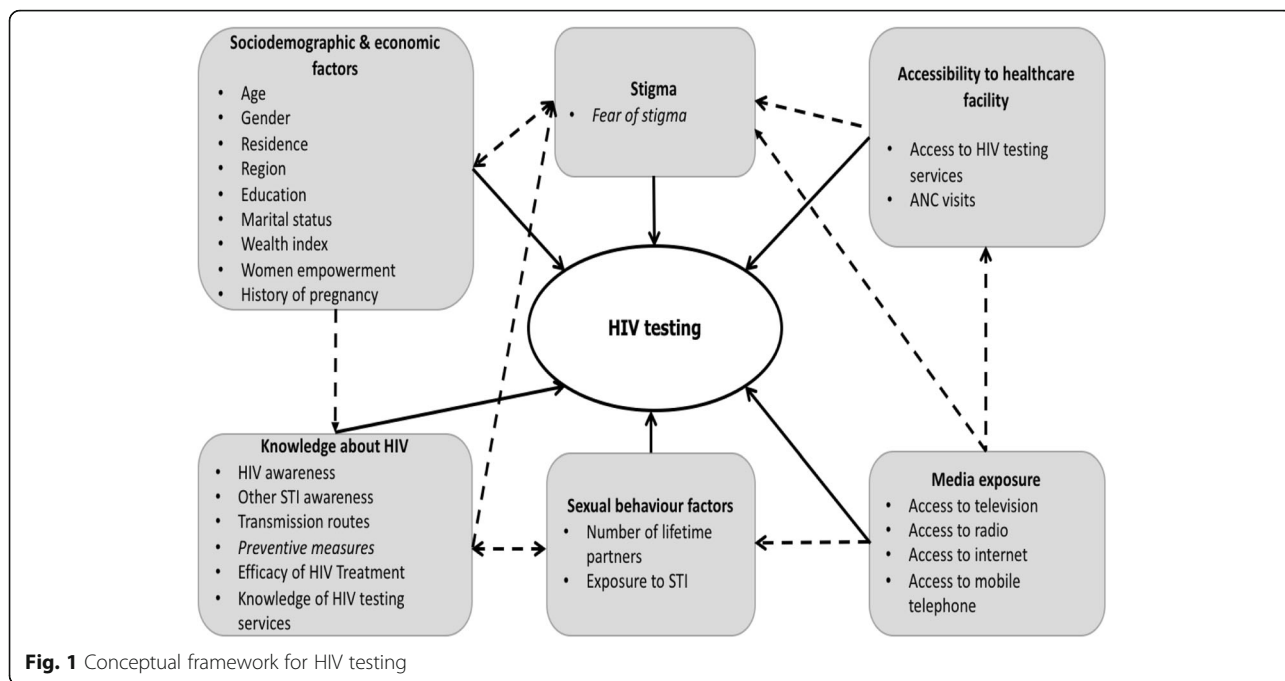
Sociodemographic & economic factors
- Age
- Gender
- Residence
- Region
- Education
- Marital status
- Wealth index
- Women empowerment
- History of pregnancy

Stigma
- Fear of stigma

Accessibility to healthcare facility
- Access to HIV testing services
- ANC visits

HIV testing

Knowledge about HIV
- HIV awareness
- Other STI awareness
- Transmission routes
- Preventive measures
- Efficacy of HIV Treatment
- Knowledge of HIV testing services

Sexual behaviour factors
- Number of lifetime partners
- Exposure to STI

Media exposure
- Access to television
- Access to radio
- Access to internet
- Access to mobile telephone

Fig. 1 Conceptual framework for HIV testing